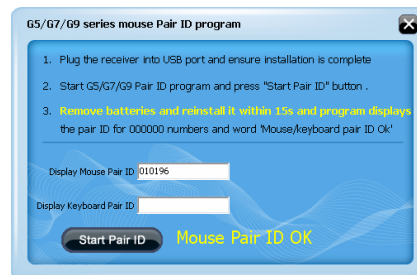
G5/G7/G9 series mouse Pair ID program

1. Plug the receiver into USB port and ensure installation is complete

2. Start G5/G7/G9 Pair ID program and press "Start Pair ID" button .

3. Remove batteries and reinstall it within 15s and program displays the pair ID for 000000 numbers and word 'Mouse/keyboard pair ID Ok'

Display Mouse Pair ID 010196

Display Keyboard Pair ID

Start Pair ID

Mouse Pair ID OK